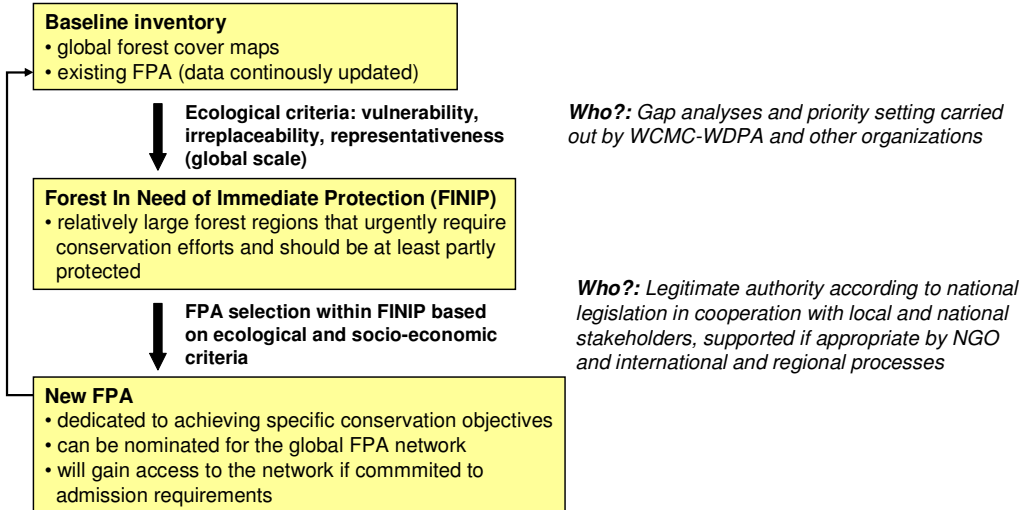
**Baseline inventory**
• global forest cover maps
• existing FPA (data continously updated)

**Ecological criteria: vulnerability, irreplaceability, representativeness (global scale)**

***Who?:*** *Gap analyses and priority setting carried out by WCMC-WDPA and other organizations*

**Forest In Need of Immediate Protection (FINIP)**
• relatively large forest regions that urgently require conservation efforts and should be at least partly protected

**FPA selection within FINIP based on ecological and socio-economic criteria**

***Who?:*** *Legitimate authority according to national legislation in cooperation with local and national stakeholders, supported if appropriate by NGO and international and regional processes*

**New FPA**
• dedicated to achieving specific conservation objectives
• can be nominated for the global FPA network
• will gain access to the network if commmited to admission requirements